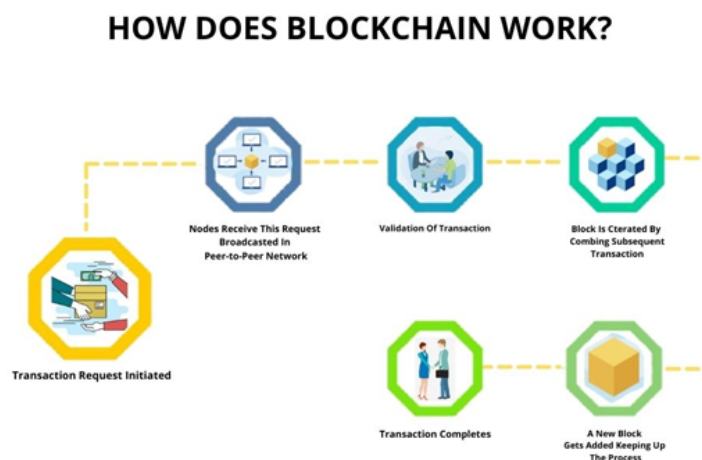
HOW DOES BLOCKCHAIN WORK?

Transaction Request Initiated

Nodes Receive This Request Broadcasted In Peer-to-Peer Network

Validation Of Transaction

Block Is Cterated By Combing Subsequent Transaction

Transaction Completes

A New Block Gets Added Keeping Up The Process